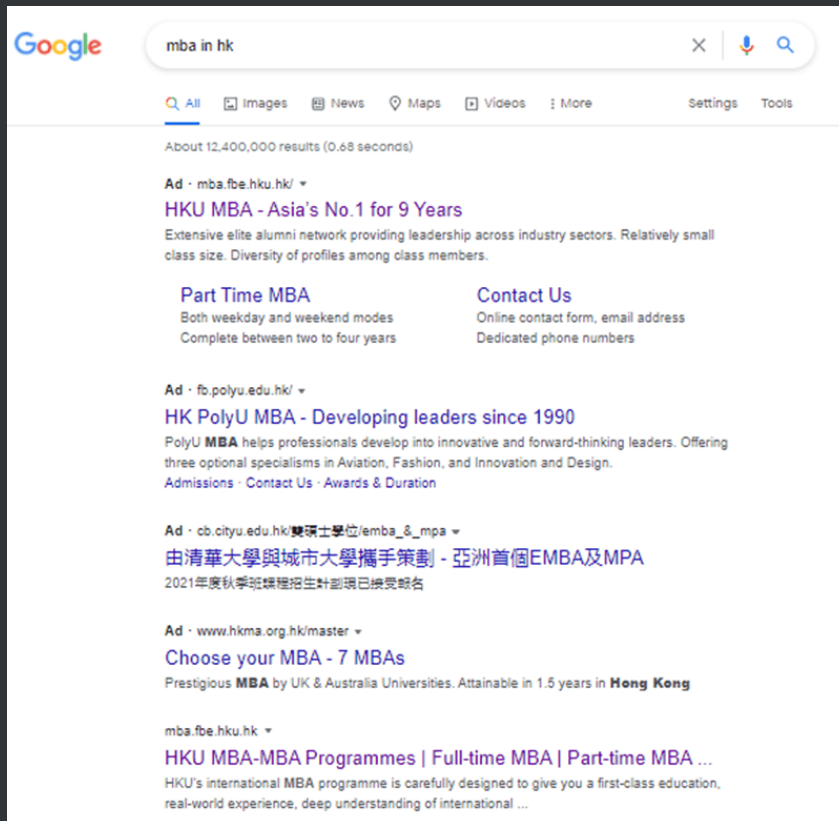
Google

mba in hk

All Images News Maps Videos More Settings Tools

About 12,400,000 results (0.68 seconds)

Ad · mba.fbe.hku.hk/

HKU MBA - Asia's No.1 for 9 Years

Extensive elite alumni network providing leadership across industry sectors. Relatively small class size. Diversity of profiles among class members.

Part Time MBA
Both weekday and weekend modes
Complete between two to four years

Contact Us
Online contact form, email address
Dedicated phone numbers

Ad · fb.polyu.edu.hk/

HK PolyU MBA - Developing leaders since 1990

PolyU MBA helps professionals develop into innovative and forward-thinking leaders. Offering three optional specialisms in Aviation, Fashion, and Innovation and Design.

Admissions · Contact Us · Awards & Duration

Ad · cb.cityu.edu.hk/雙碩士學位/emba_&_mpa

由清華大學與城市大學攜手策劃 - 亞洲首個EMBA及MPA

2021年度秋季班課程招生計劃現已接受報名

Ad · www.hkma.org.hk/master

Choose your MBA - 7 MBAs

Prestigious MBA by UK & Australia Universities. Attainable in 1.5 years in Hong Kong

mba.fbe.hku.hk

HKU MBA-MBA Programmes | Full-time MBA | Part-time MBA ...

HKU's international MBA programme is carefully designed to give you a first-class education, real-world experience, deep understanding of international ...